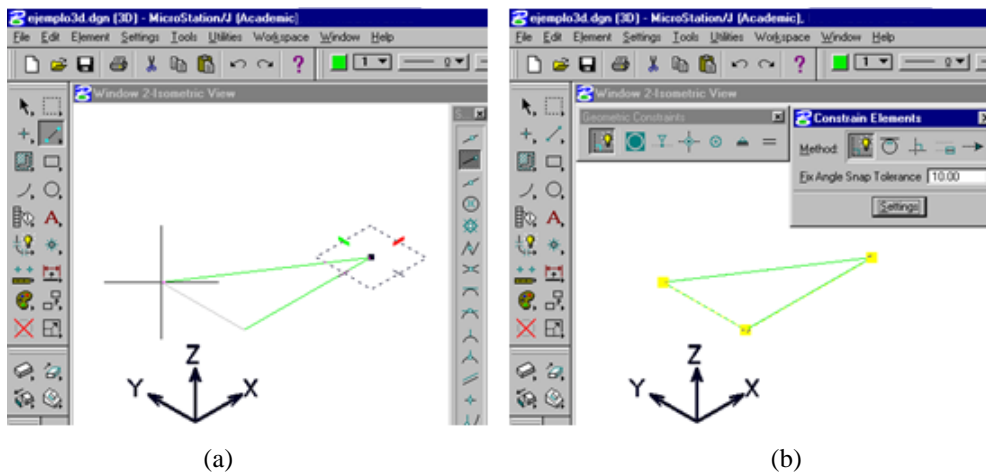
ejemplo3d.dgn (3D) - MicroStation/J (Academic)
File Edit Element Settings Tools Utilities Workspace Window Help
1 0
Window 2-Isometric View
S
Z
Y X
(a)

ejemplo3d.dgn (3D) - MicroStation/J (Academic).
File Edit Element Settings Tools Utilities Workspace Window Help
1 0
Window 2-Isometric View
Geometric Constraints
Constrain Elements
Method:
Fix Angle Snap Tolerance 10.00
Settings
Z
Y X
(b)